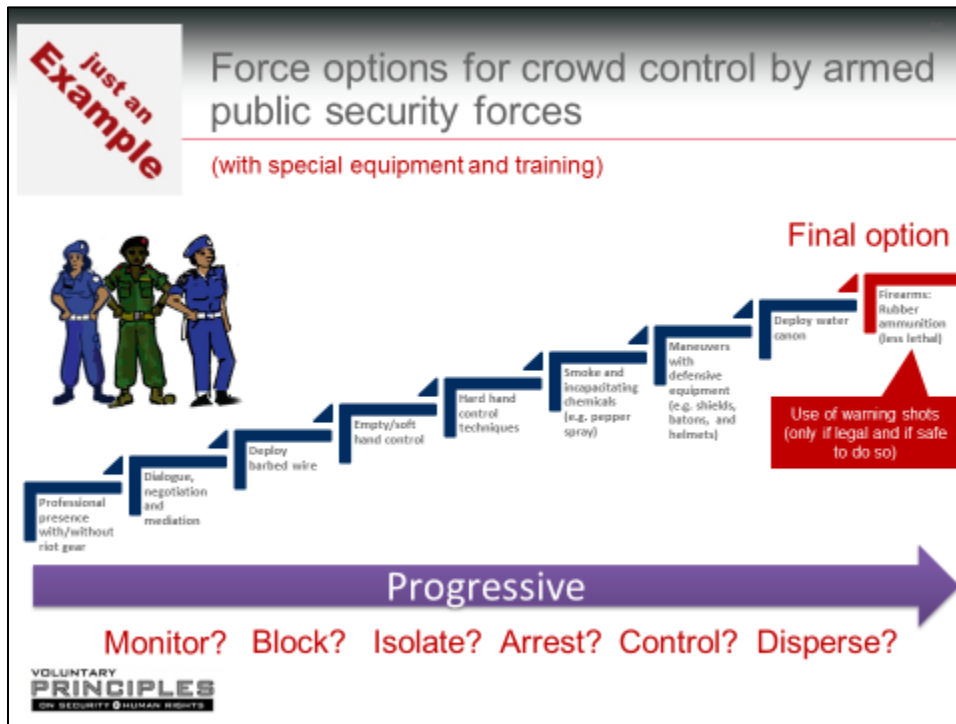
just an Example

Force options for crowd control by armed public security forces

(with special equipment and training)

Final option

Professional presence with/without riot gear

Dialogue, negotiation and mediation

Deploy barbed wire

Empty/soft hand control

Hard hand control techniques

Smoke and incapacitating chemicals (e.g. pepper spray)

Maneuvers with defensive equipment (e.g. shields, batons, and helmets)

Deploy water canon

Firearms: Rubber ammunition (less lethal)

Use of warning shots (only if legal and if safe to do so)

Progressive

Monitor? Block? Isolate? Arrest? Control? Disperse?

VOLUNTARY PRINCIPLES ON SECURITY & HUMAN RIGHTS